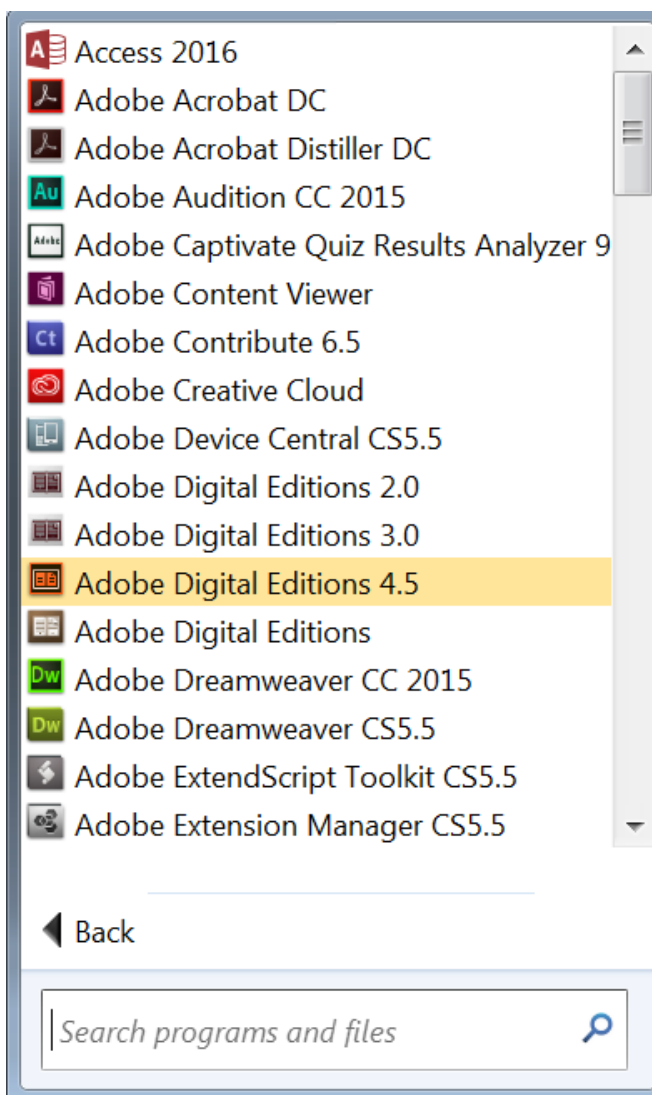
Access 2016
Adobe Acrobat DC
Adobe Acrobat Distiller DC
Au Adobe Audition CC 2015
Adobe Captivate Quiz Results Analyzer 9
Adobe Content Viewer
Ct Adobe Contribute 6.5
Adobe Creative Cloud
Adobe Device Central CS5.5
Adobe Digital Editions 2.0
Adobe Digital Editions 3.0
Adobe Digital Editions 4.5
Adobe Digital Editions
Dw Adobe Dreamweaver CC 2015
Dw Adobe Dreamweaver CS5.5
Adobe ExtendScript Toolkit CS5.5
Adobe Extension Manager CS5.5

Back

Search programs and files